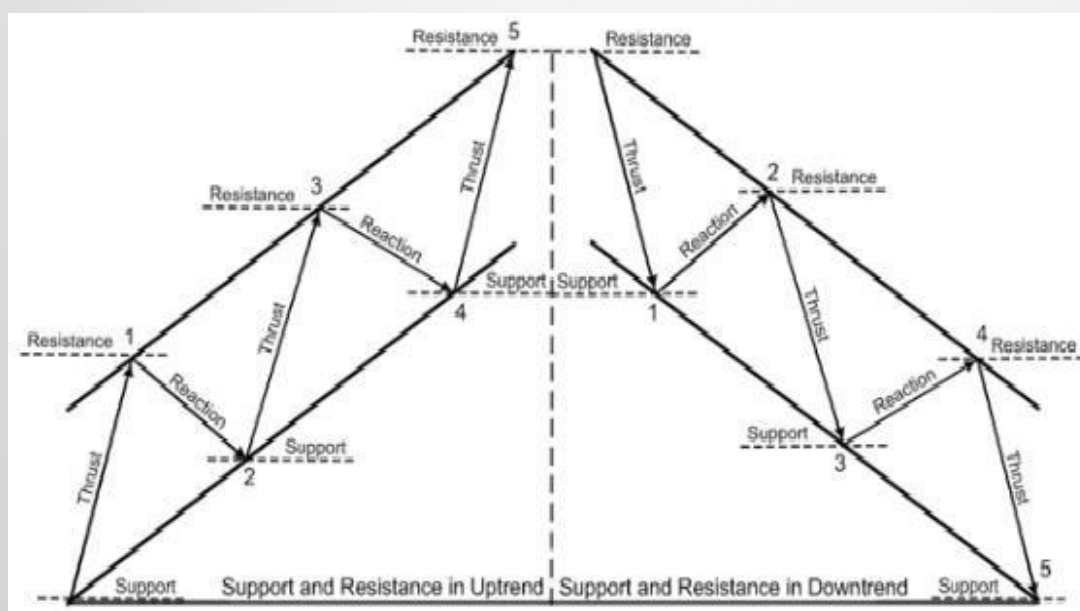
Resistance 5
Resistance
Thrust
Thrust
2 Resistance
Resistance 3
Reaction
Reaction
Support Support
4
1
Resistance 1
Thrust
Thrust
4 Resistance
Reaction
Reaction
Support
Support
2
3
Thrust
Thrust
5
Support
Support and Resistance in Uptrend
Support and Resistance in Downtrend
Support